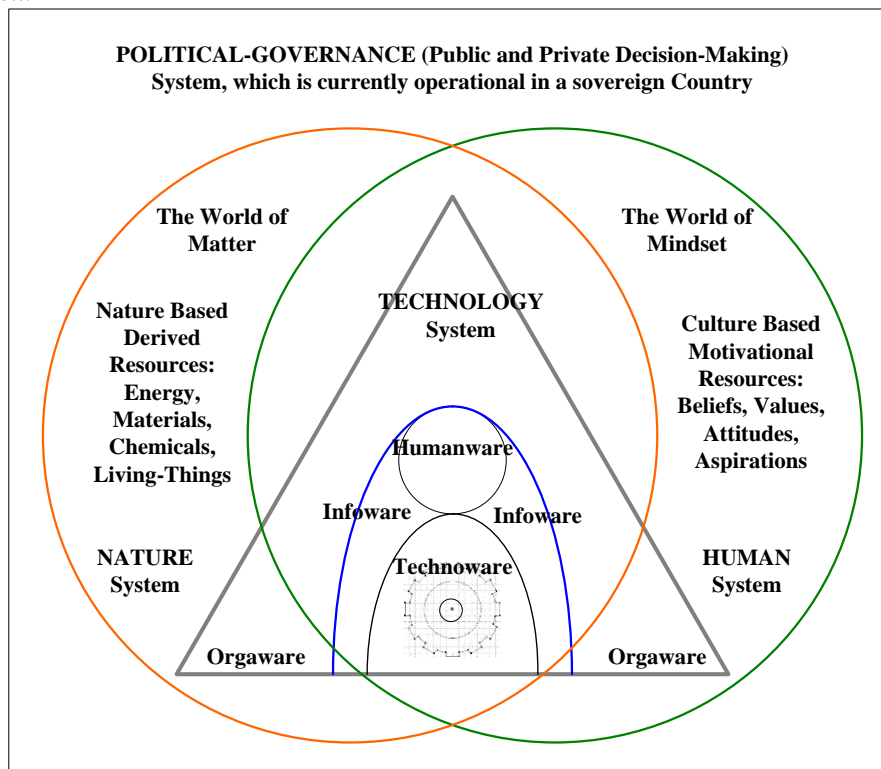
POLITICAL-GOVERNANCE (Public and Private Decision-Making) System, which is currently operational in a sovereign Country

The World of Matter

Nature Based Derived Resources: Energy, Materials, Chemicals, Living-Things

NATURE System

TECHNOLOGY System

Humanware

Infoware

Infoware

Technoware

Orgaware

Orgaware

The World of Mindset

Culture Based Motivational Resources: Beliefs, Values, Attitudes, Aspirations

HUMAN System